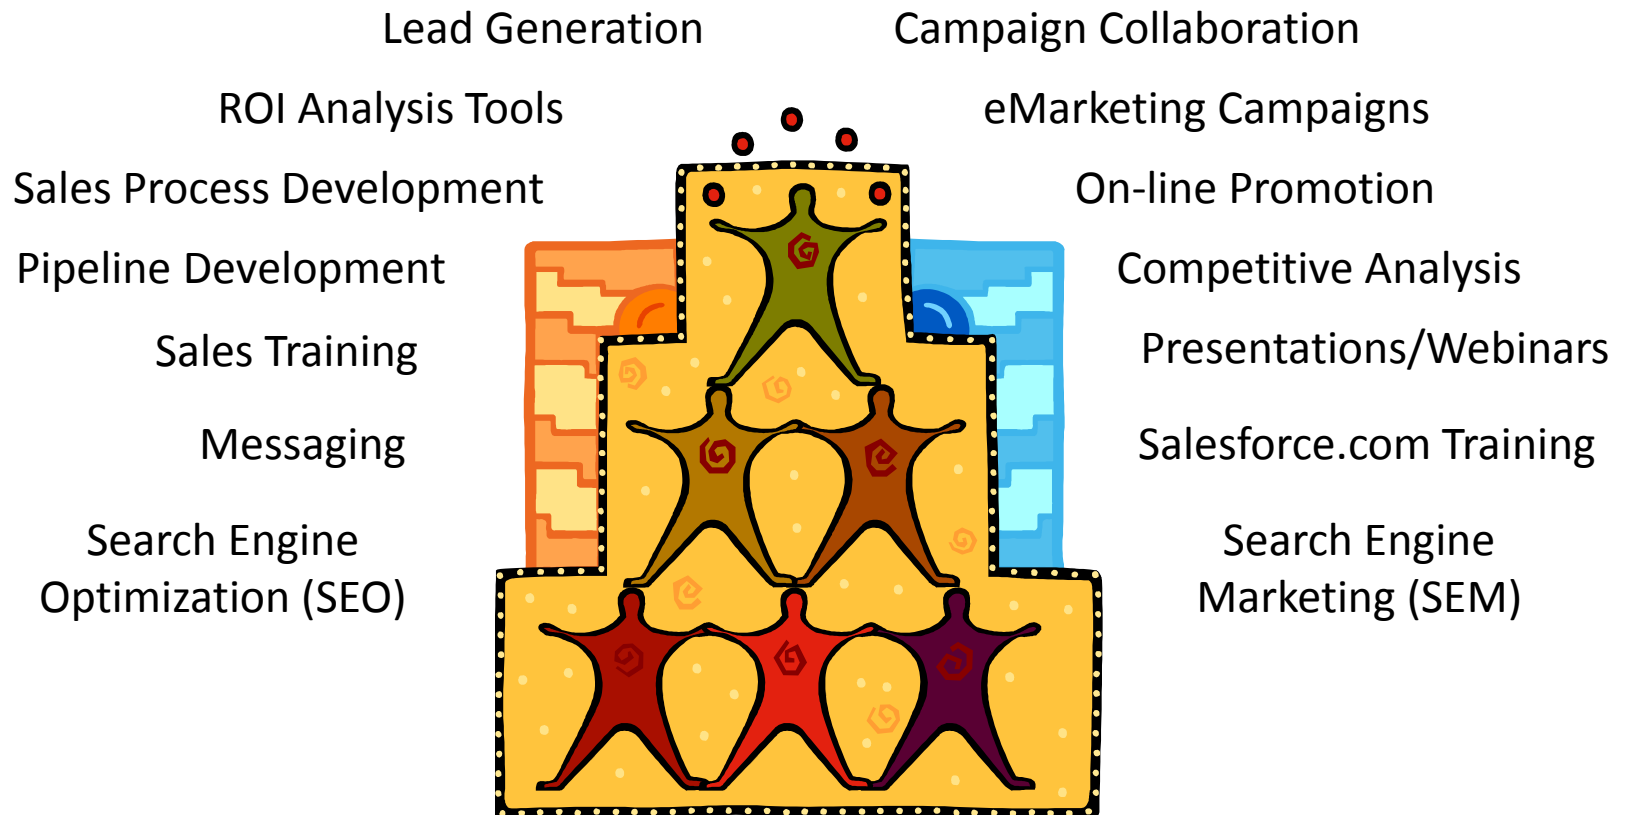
Lead Generation

ROI Analysis Tools

Sales Process Development

Pipeline Development

Sales Training

Messaging

Search Engine Optimization (SEO)

Campaign Collaboration

eMarketing Campaigns

On-line Promotion

Competitive Analysis

Presentations/Webinars

Salesforce.com Training

Search Engine Marketing (SEM)